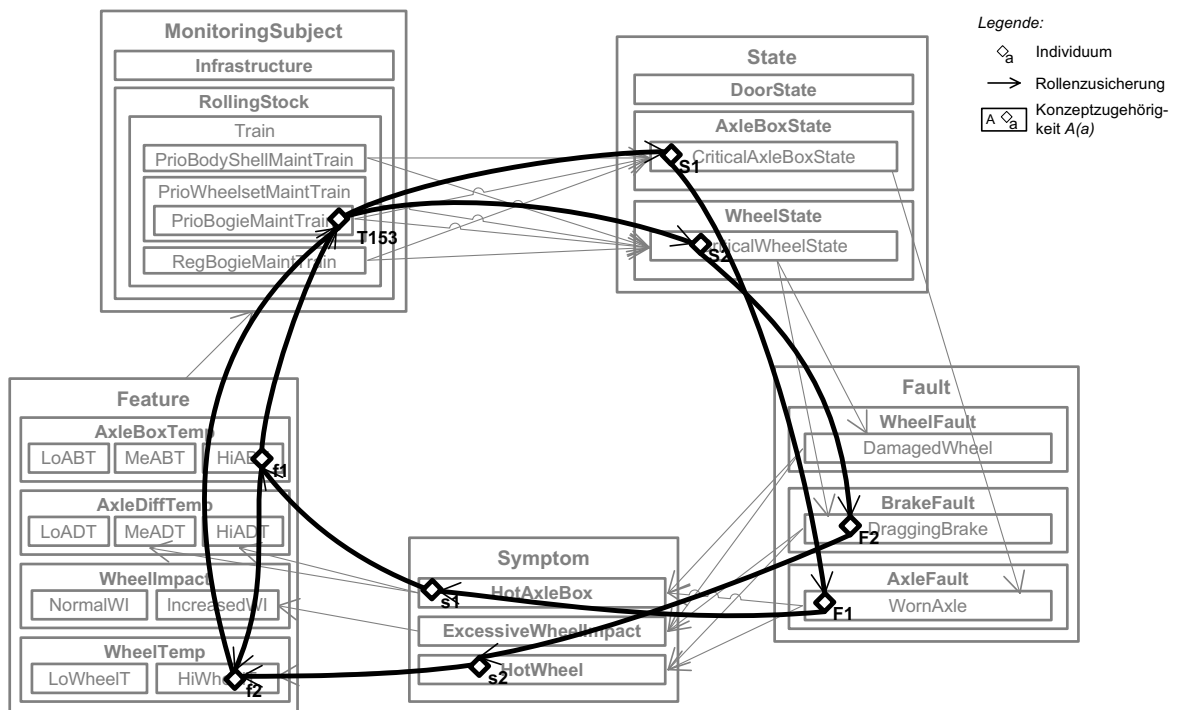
MonitoringSubject
Infrastructure
RollingStock
Train
PrioBodyShellMaintTrain
PrioWheelsetMaintTrain
PrioBogieMaintTrain
RegBogieMaintTrain
T153

State
DoorState
AxleBoxState
CriticalAxleBoxState
S1
WheelState
CriticalWheelState
S2

Legende:
Individuum
Rollenzusicherung
Konzeptzugehörigkeit $A(a)$

Feature
AxleBoxTemp
LoABT
MeABT
HiABT
f1
AxleDiffTemp
LoADT
MeADT
HiADT
WheelImpact
NormalWI
IncreasedWI
WheelTemp
LoWheelT
HiWheelT
f2

Symptom
HotAxleBox
s1
ExcessiveWheelImpact
HotWheel
s2

Fault
WheelFault
DamagedWheel
BrakeFault
DraggingBrake
F2
AxleFault
WornAxle
F1